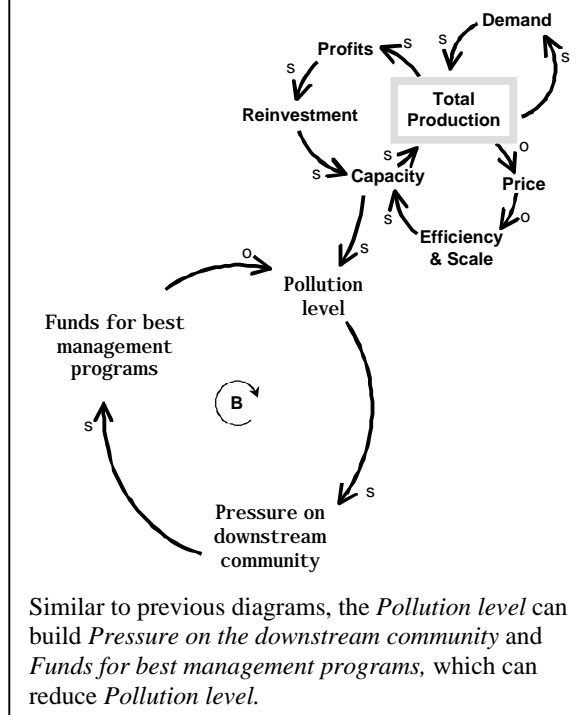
Demand

Profits

s

s

s

Total Production

Reinvestment

s

o

s

s

Capacity

Price

s

s

o

Efficiency & Scale

o

Pollution level

Funds for best management programs

B

s

s

Pressure on downstream community

Similar to previous diagrams, the *Pollution level* can build *Pressure on the downstream community* and *Funds for best management programs,* which can reduce *Pollution level.*